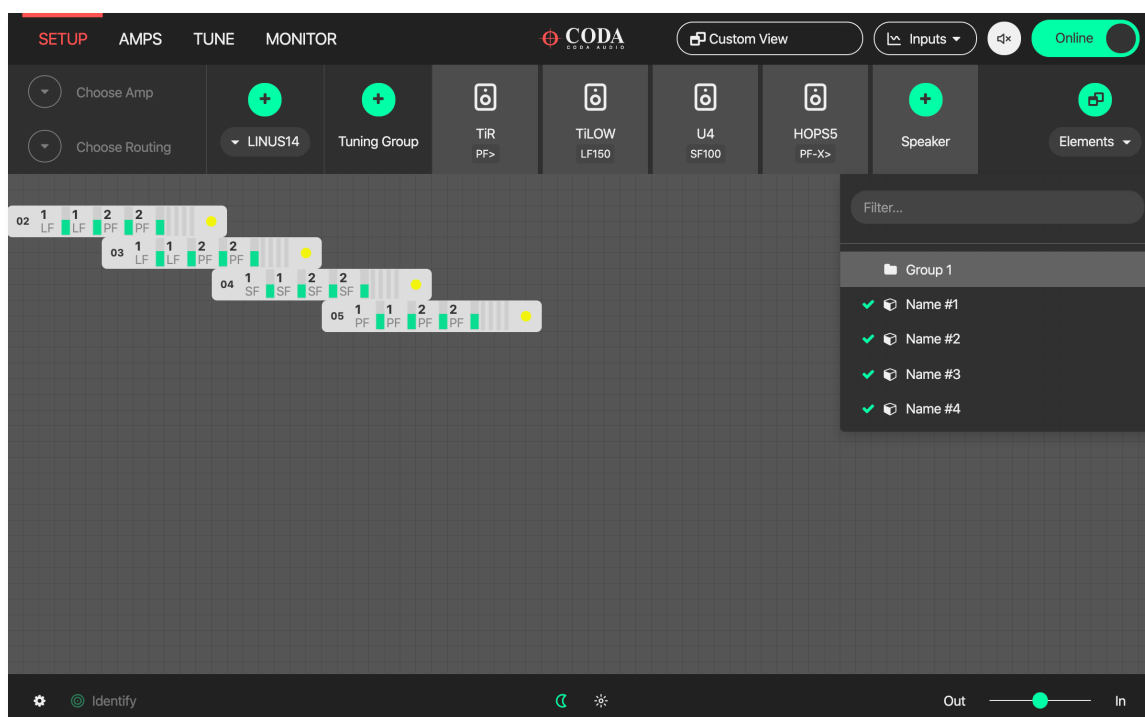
SETUP AMPS TUNE MONITOR

CODA
CODA AUDIO

Custom View

Inputs

Online

Choose Amp

Choose Routing

LINUS14

Tuning Group

TiR
PF>

TiLOW
LF150

U4
SF100

HOPS5
PF-X>

Speaker

Elements

02 1 LF 1 LF 2 PF 2 PF

03 1 LF 1 LF 2 PF 2 PF

04 1 SF 1 SF 2 SF 2 SF

05 1 PF 1 PF 2 PF 2 PF

Filter...

Group 1

Name #1

Name #2

Name #3

Name #4

Identify

Out

In